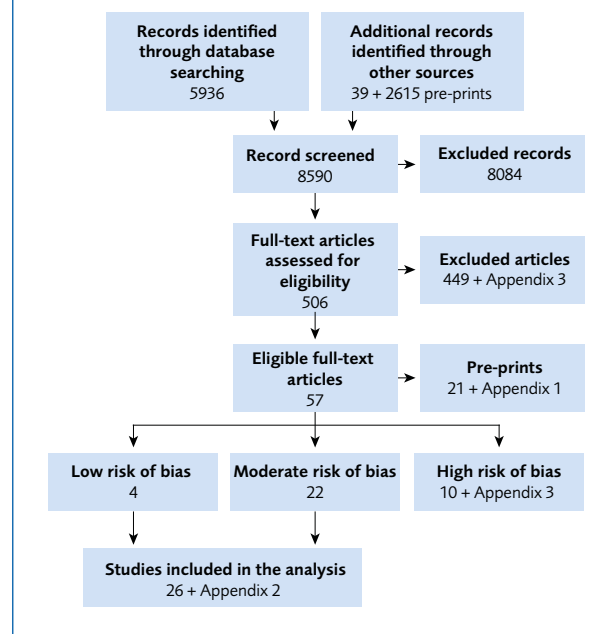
Records identified through database searching
5936

Additional records identified through other sources
39 + 2615 pre-prints

Record screened
8590

Excluded records
8084

Full-text articles assessed for eligibility
506

Excluded articles
449 + Appendix 3

Eligible full-text articles
57

Pre-prints
21 + Appendix 1

Low risk of bias
4

Moderate risk of bias
22

High risk of bias
10 + Appendix 3

Studies included in the analysis
26 + Appendix 2